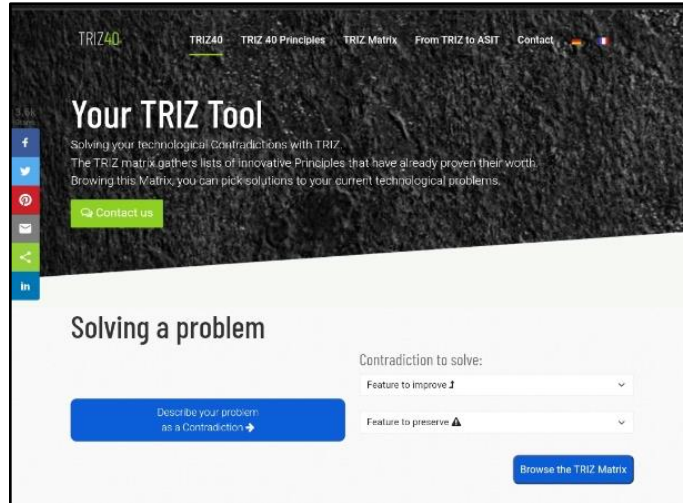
TRIZ40

TRIZ40 TRIZ 40 Principles TRIZ Matrix From TRIZ to ASIT Contact

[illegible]

Your TRIZ Tool

Solving your technological Contradictions with TRIZ.
The TRIZ matrix gathers lists of innovative Principles that have already proven their worth.
Browing this Matrix, you can pick solutions to your current technological problems.

Contact us

Solving a problem

Contradiction to solve:

Feature to improve

Feature to preserve

Describe your problem as a Contradiction

Browse the TRIZ Matrix